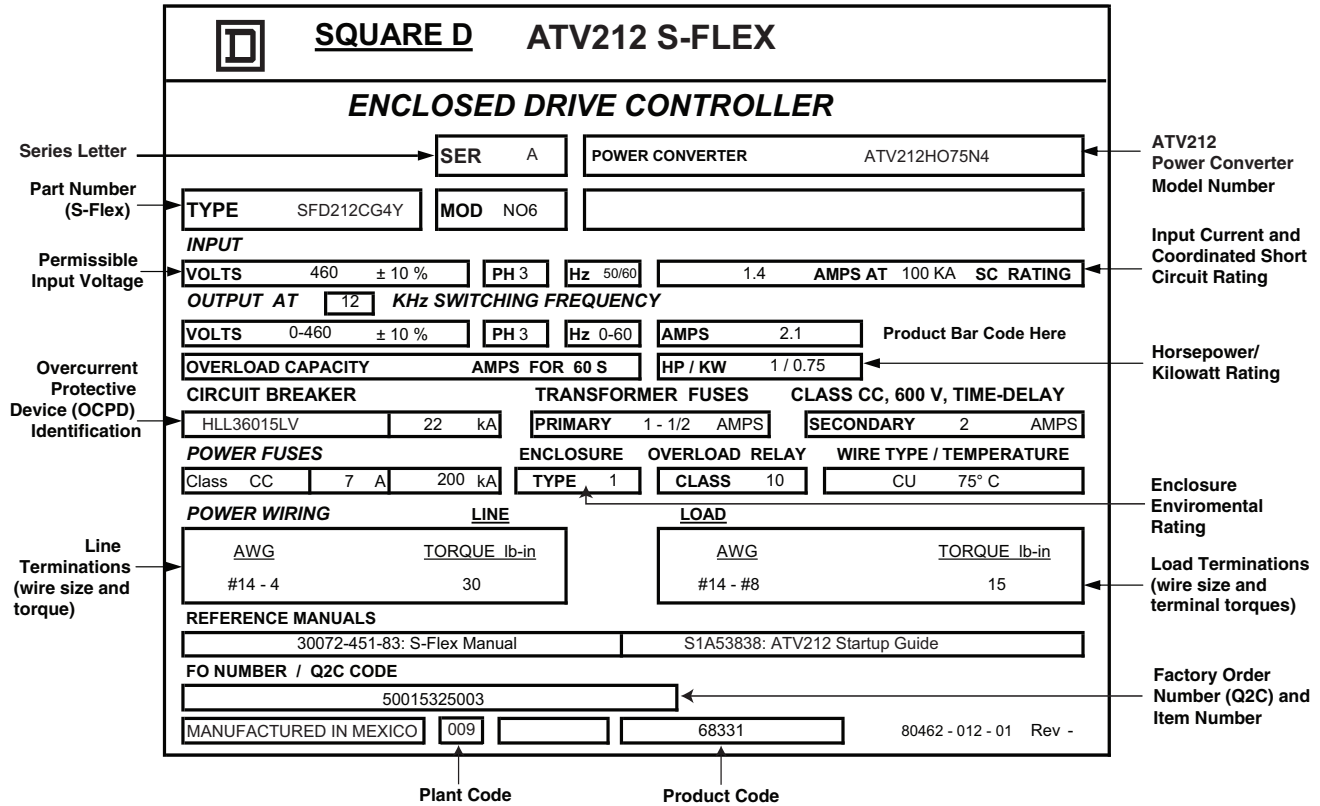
D SQUARE D ATV212 S-FLEX

ENCLOSED DRIVE CONTROLLER

Series Letter

SER A

POWER CONVERTER ATV212HO75N4

ATV212 Power Converter Model Number

Part Number (S-Flex)

TYPE SFD212CG4Y

MOD NO6

INPUT

Permissible Input Voltage

VOLTS 460 ± 10 %

PH 3

Hz 50/60

1.4 AMPS AT 100 KA SC RATING

Input Current and Coordinated Short Circuit Rating

OUTPUT AT 12 KHz SWITCHING FREQUENCY

VOLTS 0-460 ± 10 %

PH 3

Hz 0-60

AMPS 2.1

Product Bar Code Here

OVERLOAD CAPACITY AMPS FOR 60 S

HP / KW 1 / 0.75

Horsepower/ Kilowatt Rating

Overcurrent Protective Device (OCPD) Identification

CIRCUIT BREAKER

TRANSFORMER FUSES

CLASS CC, 600 V, TIME-DELAY

HLL36015LV | 22 kA

PRIMARY 1 - 1/2 AMPS

SECONDARY 2 AMPS

POWER FUSES

ENCLOSURE

OVERLOAD RELAY

WIRE TYPE / TEMPERATURE

Class CC | 7 A | 200 kA

TYPE 1

CLASS 10

CU 75° C

Enclosure Enviromental Rating

POWER WIRING

LINE

LOAD

Line Terminations (wire size and torque)

AWG TORQUE lb-in

#14 - 4 30

AWG TORQUE lb-in

#14 - #8 15

Load Terminations (wire size and terminal torques)

REFERENCE MANUALS

30072-451-83: S-Flex Manual

S1A53838: ATV212 Startup Guide

FO NUMBER / Q2C CODE

50015325003

Factory Order Number (Q2C) and Item Number

MANUFACTURED IN MEXICO

009

68331

80462 - 012 - 01 Rev -

Plant Code

Product Code